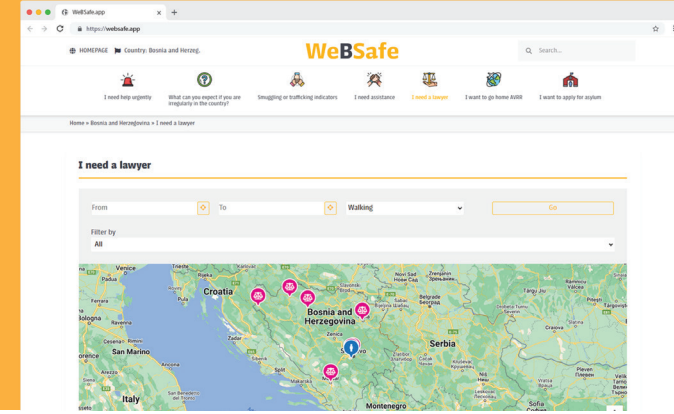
WeBSafe.app
https://websafe.app

HOMEPAGE Country: Bosnia and Herzeg.

WeBSafe

Search...

I need help urgently

What can you expect if you are irregularly in the country?

Smuggling or trafficking indicators

I need assistance

I need a lawyer

I want to go home AVRR

I want to apply for asylum

Home » Bosnia and Herzegovina » I need a lawyer

I need a lawyer

From

To

Walking

Go

Filter by

All

Croatia

Bosnia and Herzegovina

Serbia

San Marino

Italy

Montenegro

Trieste

Novi Sad

Zrenjanin

Belgrade

Split

Sofia

Pleven

Craiova